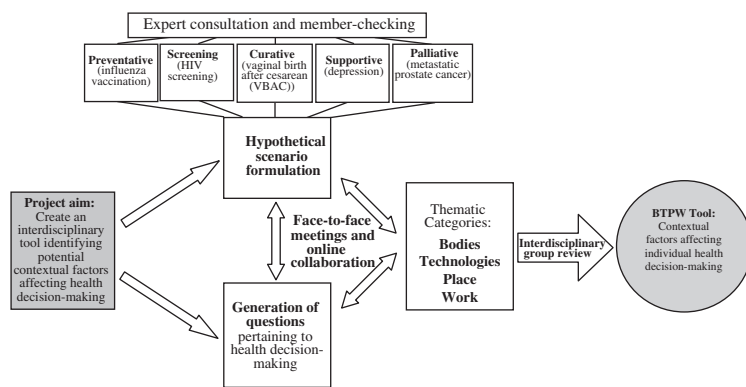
Expert consultation and member-checking

Preventative (influenza vaccination)

Screening (HIV screening)

Curative (vaginal birth after cesarean (VBAC))

Supportive (depression)

Palliative (metastatic prostate cancer)

Project aim: Create an interdisciplinary tool identifying potential contextual factors affecting health decision-making

Hypothetical scenario formulation

Face-to-face meetings and online collaboration

Generation of questions pertaining to health decision-making

Thematic Categories: Bodies Technologies Place Work

Interdisciplinary group review

BTPW Tool: Contextual factors affecting individual health decision-making